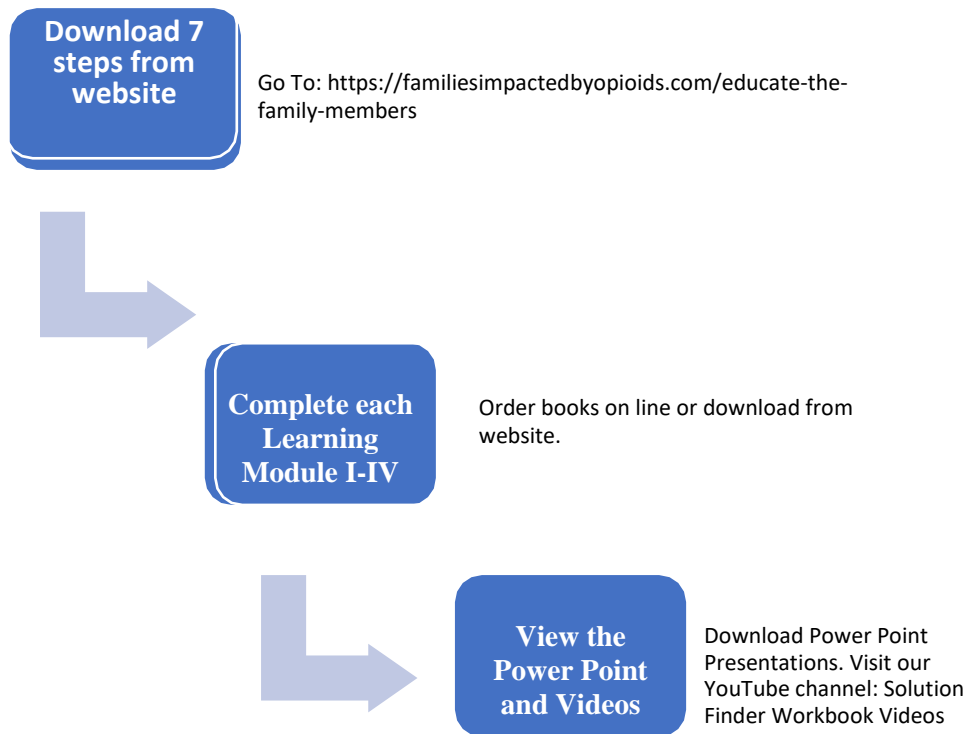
Download 7 steps from website

Go To: https://familiesimpactedbyopioids.com/educate-the-family-members

Complete each Learning Module I-IV

Order books on line or download from website.

View the Power Point and Videos

Download Power Point Presentations. Visit our YouTube channel: Solution Finder Workbook Videos